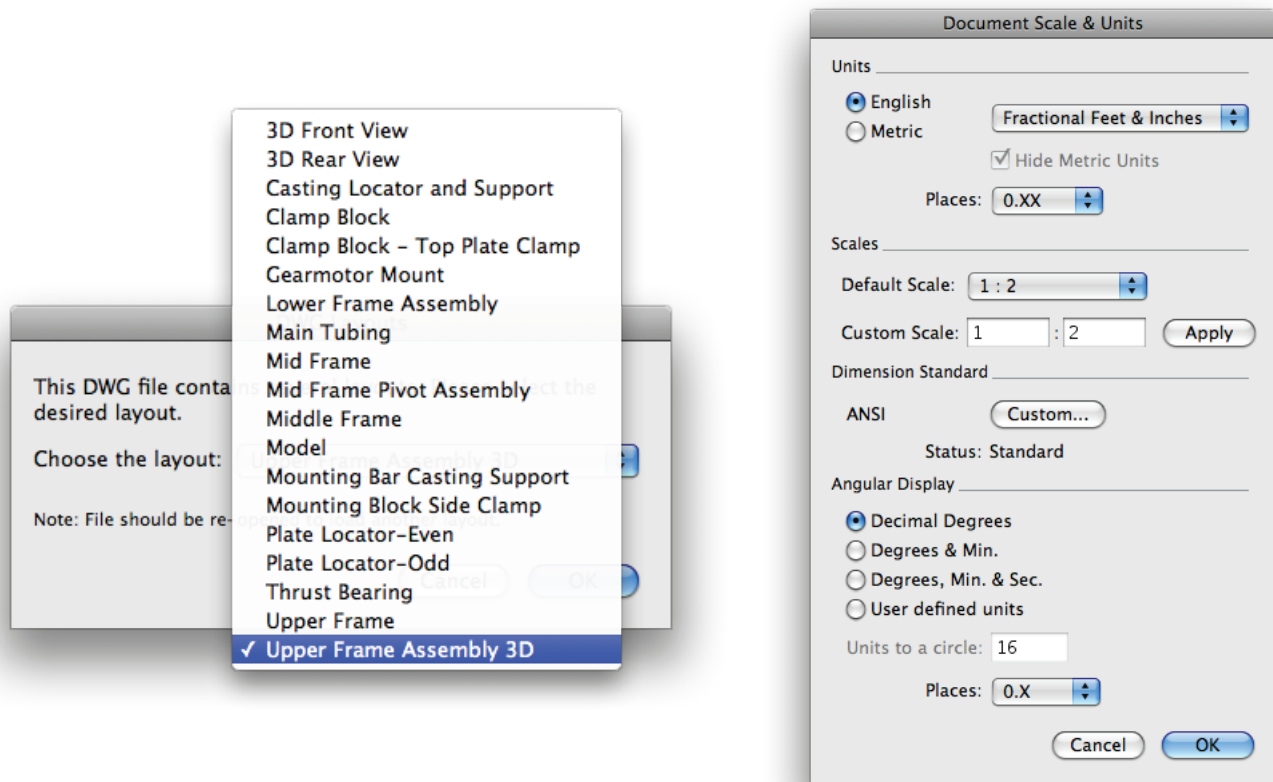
This DWG file contans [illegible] desired layout.

Choose the layout:

Note: File should be re-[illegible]

Cancel

OK

3D Front View
3D Rear View
Casting Locator and Support
Clamp Block
Clamp Block - Top Plate Clamp
Gearmotor Mount
Lower Frame Assembly
Main Tubing
Mid Frame
Mid Frame Pivot Assembly
Middle Frame
Model
Mounting Bar Casting Support
Mounting Block Side Clamp
Plate Locator-Even
Plate Locator-Odd
Thrust Bearing
Upper Frame
✓ Upper Frame Assembly 3D

Document Scale & Units

Units

English
Metric

Fractional Feet & Inches

Hide Metric Units

Places: 0.XX

Scales

Default Scale: 1 : 2

Custom Scale: 1 : 2 Apply

Dimension Standard

ANSI Custom...

Status: Standard

Angular Display

Decimal Degrees
Degrees & Min.
Degrees, Min. & Sec.
User defined units

Units to a circle: 16

Places: 0.X

Cancel OK